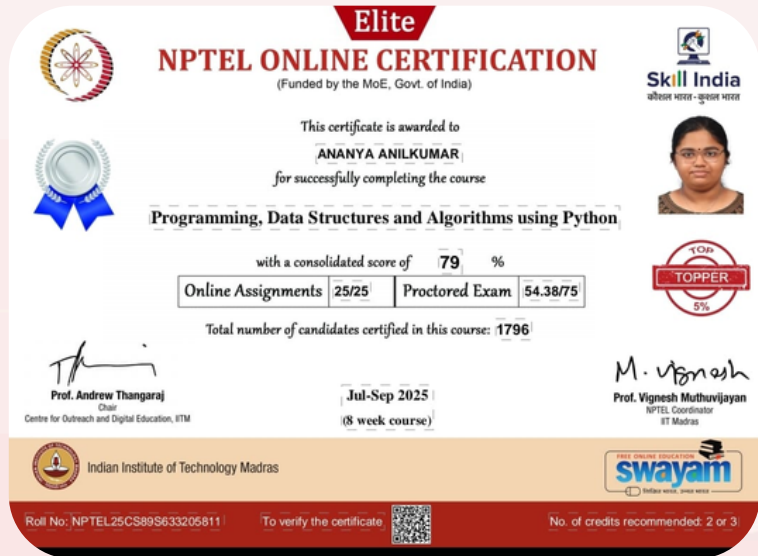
Elite

NPTEL ONLINE CERTIFICATION

(Funded by the MoE, Govt. of India)

Skill India
कौशल भारत - कुशल भारत

This certificate is awarded to

ANANYA ANILKUMAR

for successfully completing the course

Programming, Data Structures and Algorithms using Python

with a consolidated score of 79 %

| Online Assignments | 25/25 | Proctored Exam | 54.38/75 |
|---|---|---|---|

TOP
TOPPER
5%

Total number of candidates certified in this course: 1796

Prof. Andrew Thangaraj
Chair
Centre for Outreach and Digital Education, IITM

Jul-Sep 2025
(8 week course)

Prof. Vignesh Muthuvijayan
NPTEL Coordinator
IIT Madras

Indian Institute of Technology Madras

FREE ONLINE EDUCATION
swayam
शिक्षित भारत, उन्नत भारत

Roll No: NPTEL25CS89S633205811 To verify the certificate No. of credits recommended: 2 or 3